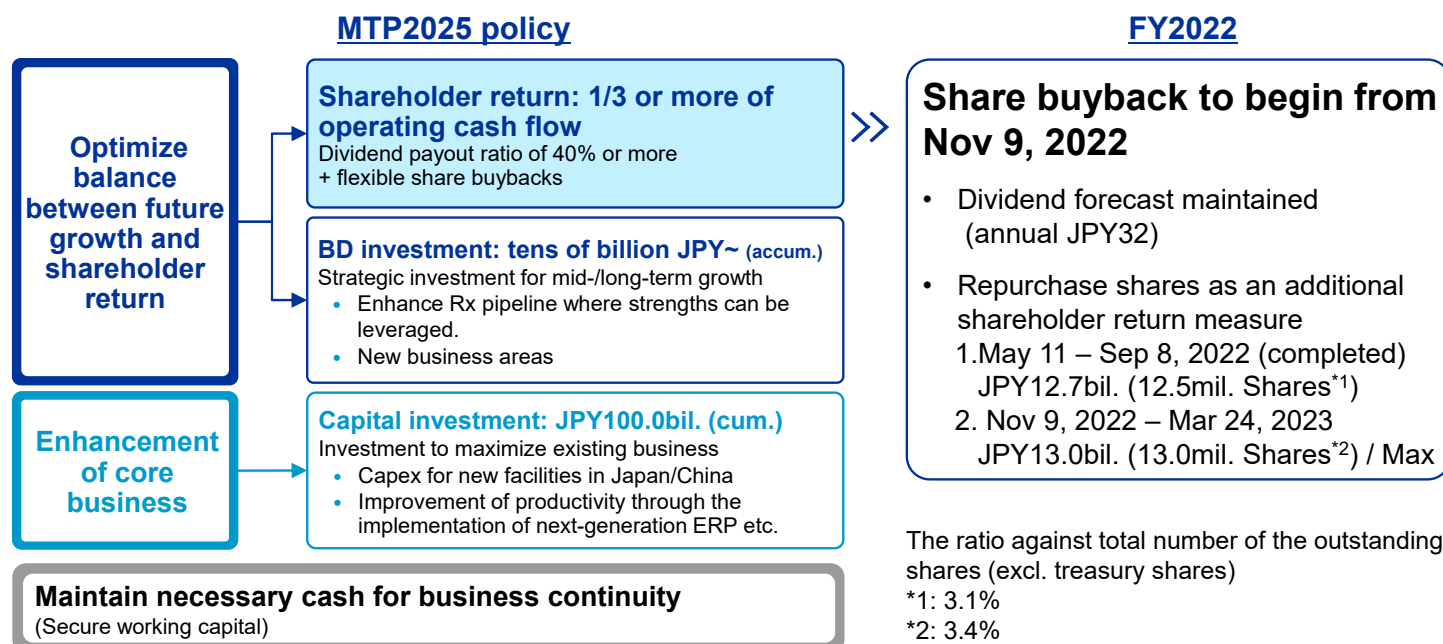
MTP2025 policy

Optimize balance between future growth and shareholder return

Shareholder return: 1/3 or more of operating cash flow
Dividend payout ratio of 40% or more
+ flexible share buybacks

BD investment: tens of billion JPY~ (accum.)
Strategic investment for mid-/long-term growth
• Enhance Rx pipeline where strengths can be leveraged.
• New business areas

Enhancement of core business

Capital investment: JPY100.0bil. (cum.)
Investment to maximize existing business
• Capex for new facilities in Japan/China
• Improvement of productivity through the implementation of next-generation ERP etc.

Maintain necessary cash for business continuity
(Secure working capital)

FY2022

Share buyback to begin from Nov 9, 2022

• Dividend forecast maintained (annual JPY32)

• Repurchase shares as an additional shareholder return measure
1.May 11 – Sep 8, 2022 (completed) JPY12.7bil. (12.5mil. Shares$^{*1}$)
2. Nov 9, 2022 – Mar 24, 2023 JPY13.0bil. (13.0mil. Shares$^{*2}$) / Max

The ratio against total number of the outstanding shares (excl. treasury shares)
*1: 3.1%
*2: 3.4%